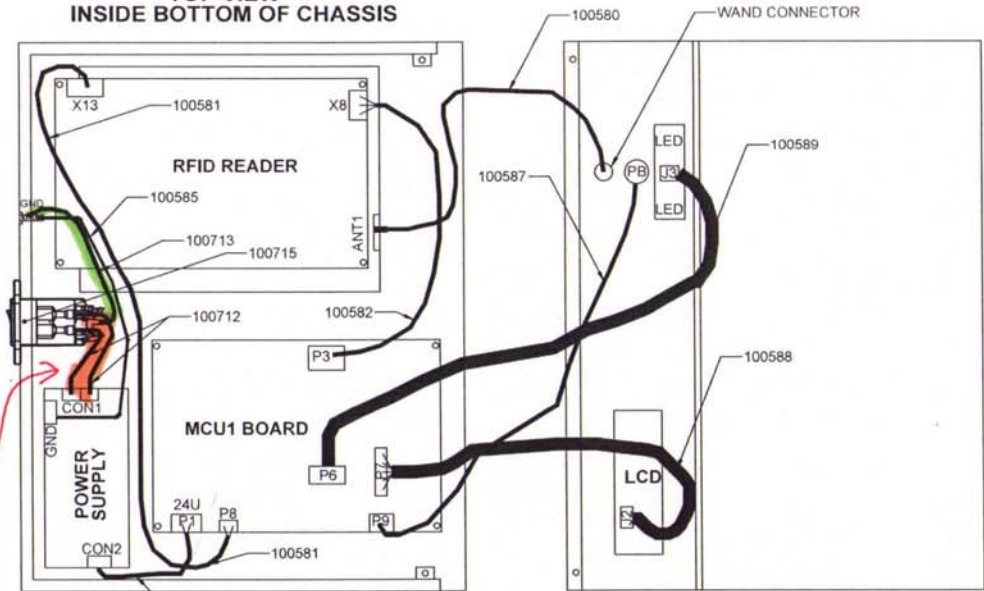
INSIDE BOTTOM OF CHASSIS

100580
WAND CONNECTOR
X13
100581
X8
RFID READER
LED
J3
LED
100589
100587
PB
100585
GND
100713
100715
ANT1
100582
100712
P3
100588
CON1
GND
POWER SUPPLY
MCU1 BOARD
P6
P7
LCD
J2
24U
P1
P8
P9
CON2
100581